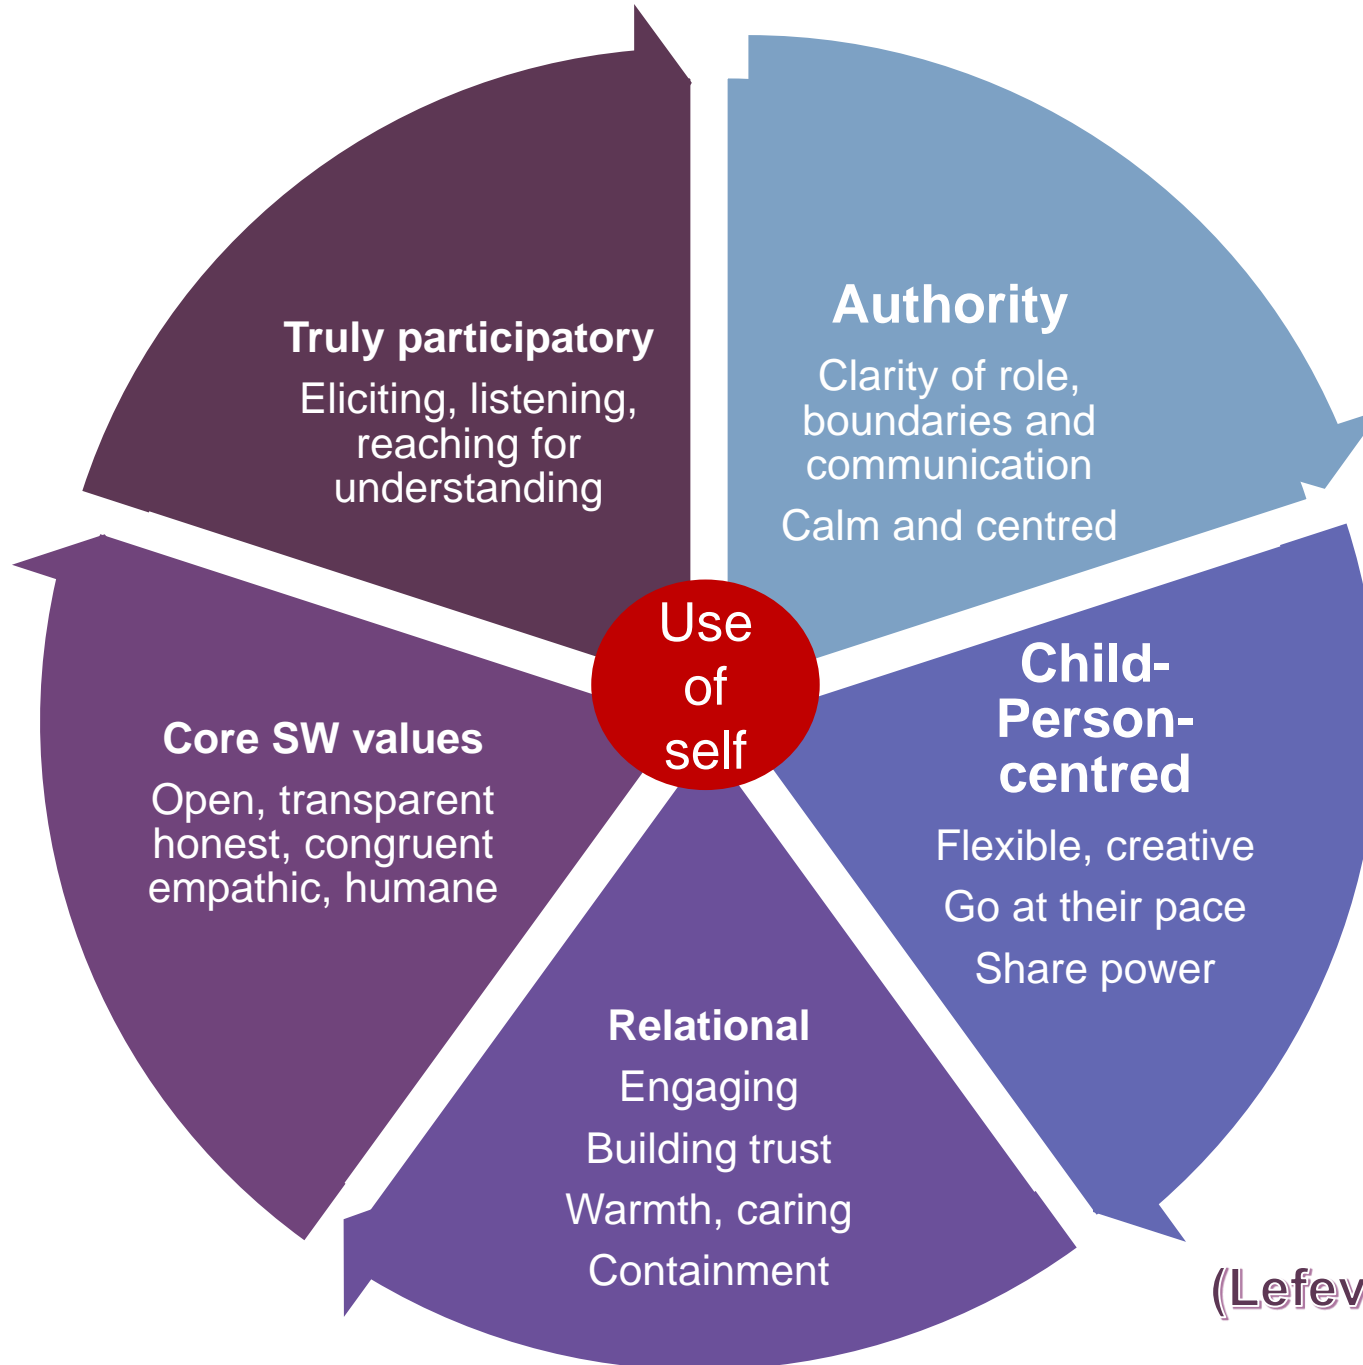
Truly participatory

Eliciting, listening, reaching for understanding

Authority

Clarity of role, boundaries and communication

Calm and centred

Use of self

Core SW values

Open, transparent honest, congruent empathic, humane

Child-Person-centred

Flexible, creative

Go at their pace

Share power

Relational

Engaging

Building trust

Warmth, caring

Containment

(Lefev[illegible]